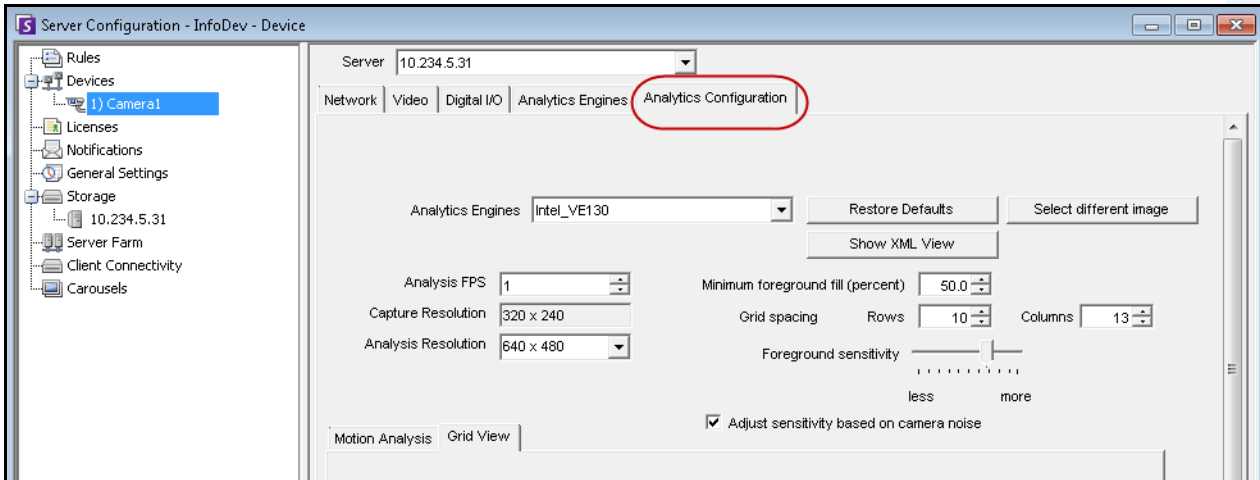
Server Configuration - InfoDev - Device

Rules
Devices
1) Camera1
Licenses
Notifications
General Settings
Storage
10.234.5.31
Server Farm
Client Connectivity
Carousels

Server 10.234.5.31

Network | Video | Digital I/O | Analytics Engines | Analytics Configuration

Analytics Engines Intel_VE130
Restore Defaults
Select different image
Show XML View

Analysis FPS 1
Capture Resolution 320 x 240
Analysis Resolution 640 x 480

Minimum foreground fill (percent) 50.0
Grid spacing Rows 10 Columns 13
Foreground sensitivity
less more
Adjust sensitivity based on camera noise

Motion Analysis | Grid View